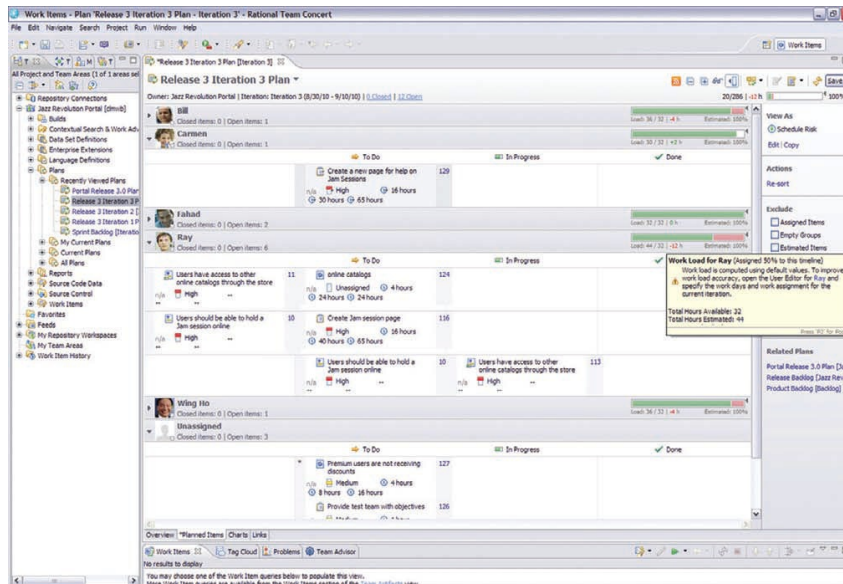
Work Items - Plan 'Release 3 Iteration 3 Plan - Iteration 3' - Rational Team Concert

File Edit Navigate Search Project Run Window Help

Work Items

All Project and Team Areas (1 of 1 areas sel

Repository Connections
Jazz Revolution Portal [dmvb]
Builds
Contextual Search & Work Adv
Data Set Definitions
Enterprise Extensions
Language Definitions
Plans
Recently Viewed Plans
Portal Release 3.0 Plan
Release 3 Iteration 3 P
Release 3 Iteration 2 [
Release 3 Iteration 1 P
Sprint Backlog [Iteratio
My Current Plans
Current Plans
All Plans
Reports
Source Code Data
Source Control
Work Items
Favorites
Feeds
My Repository Workspaces
My Team Areas
Work Item History

*Release 3 Iteration 3 Plan [Iteration 3]

Release 3 Iteration 3 Plan

Owner: Jazz Revolution Portal | Iteration: Iteration 3 (8/30/10 - 9/10/10) | 0 Closed | 12 Open

20/286 | -12 h

Bill
Closed items: 0 | Open items: 1
Load: 36 / 32 | -4 h Estimated: 100%

Carmen
Closed items: 0 | Open items: 1
Load: 30 / 32 | +2 h Estimated: 100%

To Do | In Progress | Done

Create a new page for help on Jam Sessions 129
n/a High 16 hours
30 hours 65 hours

Fahad
Closed items: 0 | Open items: 2
Load: 32 / 32 | 0 h Estimated: 100%

Ray
Closed items: 0 | Open items: 6
Load: 44 / 32 | -12 h Estimated: 100%

To Do | In Progress

Users have access to other online catalogs through the store 11
n/a High --
online catalogs 124
n/a Unassigned 4 hours
24 hours 24 hours

Users should be able to hold a Jam session online 10
n/a High --
Create Jam session page 116
n/a High 16 hours
40 hours 65 hours

Users should be able to hold a Jam session online 10
n/a High --
Users have access to other online catalogs through the store 113
n/a High --

Wing Ho
Closed items: 0 | Open items: 1
Load: 36 / 32 | -4 h Estimated: 100%

Unassigned
Closed items: 0 | Open items: 3

To Do | In Progress | Done

Premium users are not receiving discounts 127
n/a Medium 4 hours
8 hours 16 hours

Provide test team with objectives 126

Overview *Planned Items Charts Links

View As
Schedule Risk
Edit | Copy

Actions
Re-sort

Exclude
Assigned Items
Empty Groups
Estimated Items

Work Load for Ray (Assigned 50% to this timeline)
Work load is computed using default values. To improve work load accuracy, open the User Editor for Ray and specify the work days and work assignment for the current iteration.
Total Hours Available: 32
Total Hours Estimated: 44
Press 'F2' for focus

Related Plans
Portal Release 3.0 Plan [Ja
Release Backlog [Jazz Rev
Product Backlog [Backlog]

Work Items | Tag Cloud | Problems | Team Advisor
No results to display
You may choose one of the Work Item queries below to populate this view.
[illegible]